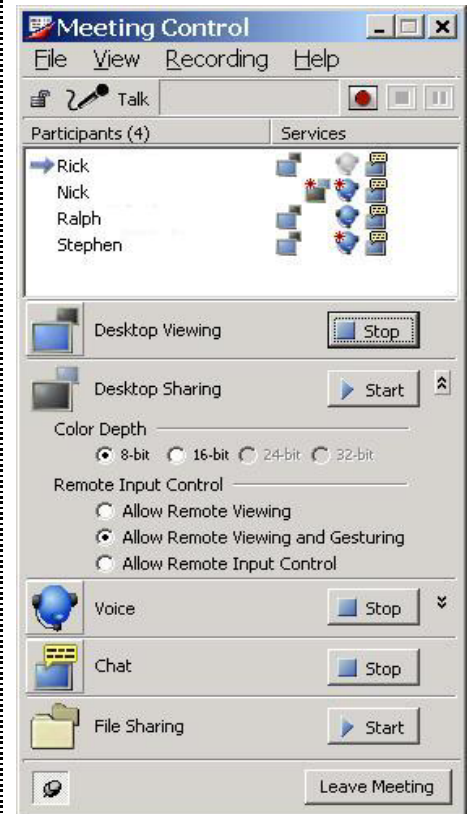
Meeting Control

File View Recording Help

Talk

Participants (4) | Services

Rick
Nick
Ralph
Stephen

Desktop Viewing
Stop

Desktop Sharing
Start

Color Depth
8-bit
16-bit
24-bit
32-bit

Remote Input Control
Allow Remote Viewing
Allow Remote Viewing and Gesturing
Allow Remote Input Control

Voice
Stop

Chat
Stop

File Sharing
Start

Leave Meeting